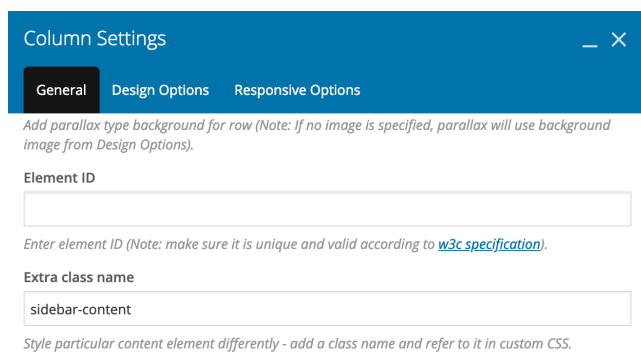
Column Settings

General   Design Options   Responsive Options

Add parallax type background for row (Note: If no image is specified, parallax will use background image from Design Options).

Element ID

Enter element ID (Note: make sure it is unique and valid according to w3c specification).

Extra class name

sidebar-content

Style particular content element differently - add a class name and refer to it in custom CSS.